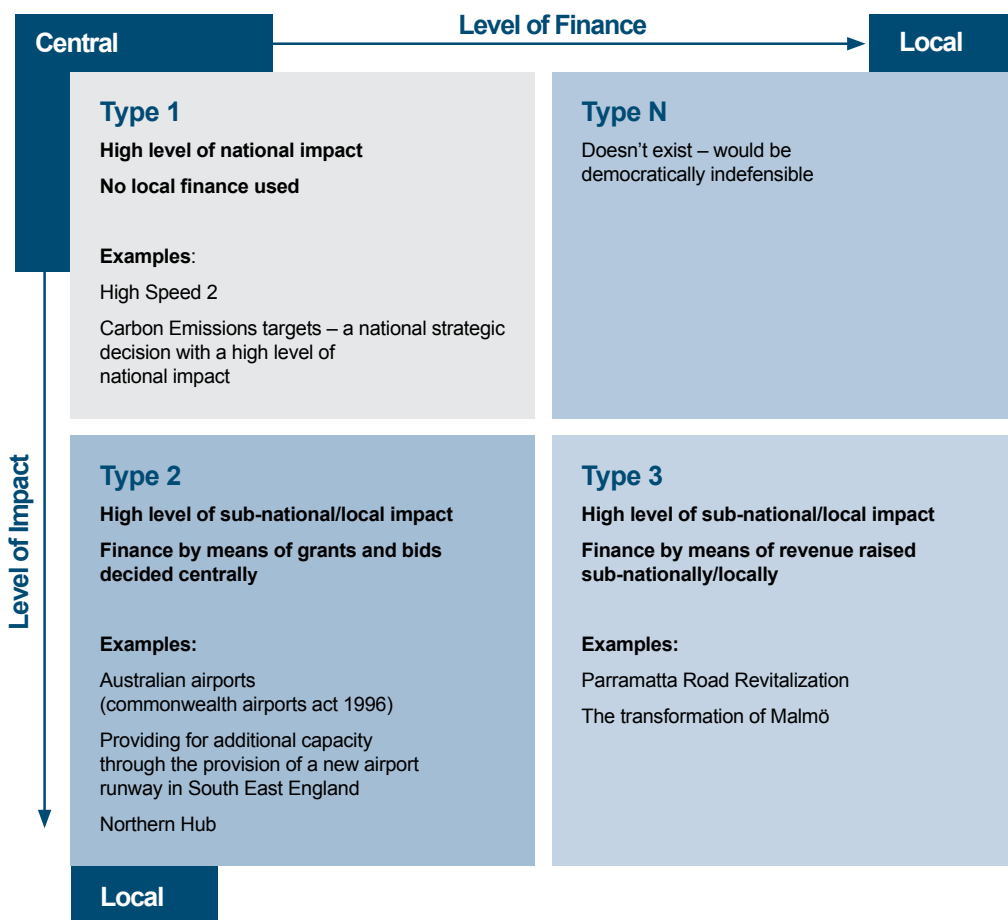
Level of Finance

Central

Local

Level of Impact

Type 1

High level of national impact

No local finance used

Examples:

High Speed 2

Carbon Emissions targets – a national strategic decision with a high level of national impact

Type N

Doesn't exist – would be democratically indefensible

Type 2

High level of sub-national/local impact

Finance by means of grants and bids decided centrally

Examples:

Australian airports (commonwealth airports act 1996)

Providing for additional capacity through the provision of a new airport runway in South East England

Northern Hub

Type 3

High level of sub-national/local impact

Finance by means of revenue raised sub-nationally/locally

Examples:

Parramatta Road Revitalization

The transformation of Malmö

Local